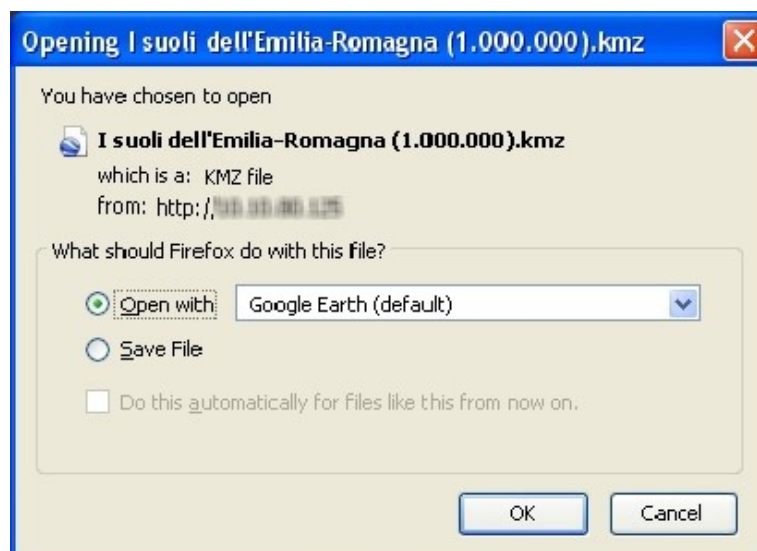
Opening I suoli dell'Emilia-Romagna (1.000.000).kmz

You have chosen to open

I suoli dell'Emilia-Romagna (1.000.000).kmz

which is a: KMZ file

from: http:/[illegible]

What should Firefox do with this file?

Open with Google Earth (default)

Save File

Do this automatically for files like this from now on.

OK Cancel